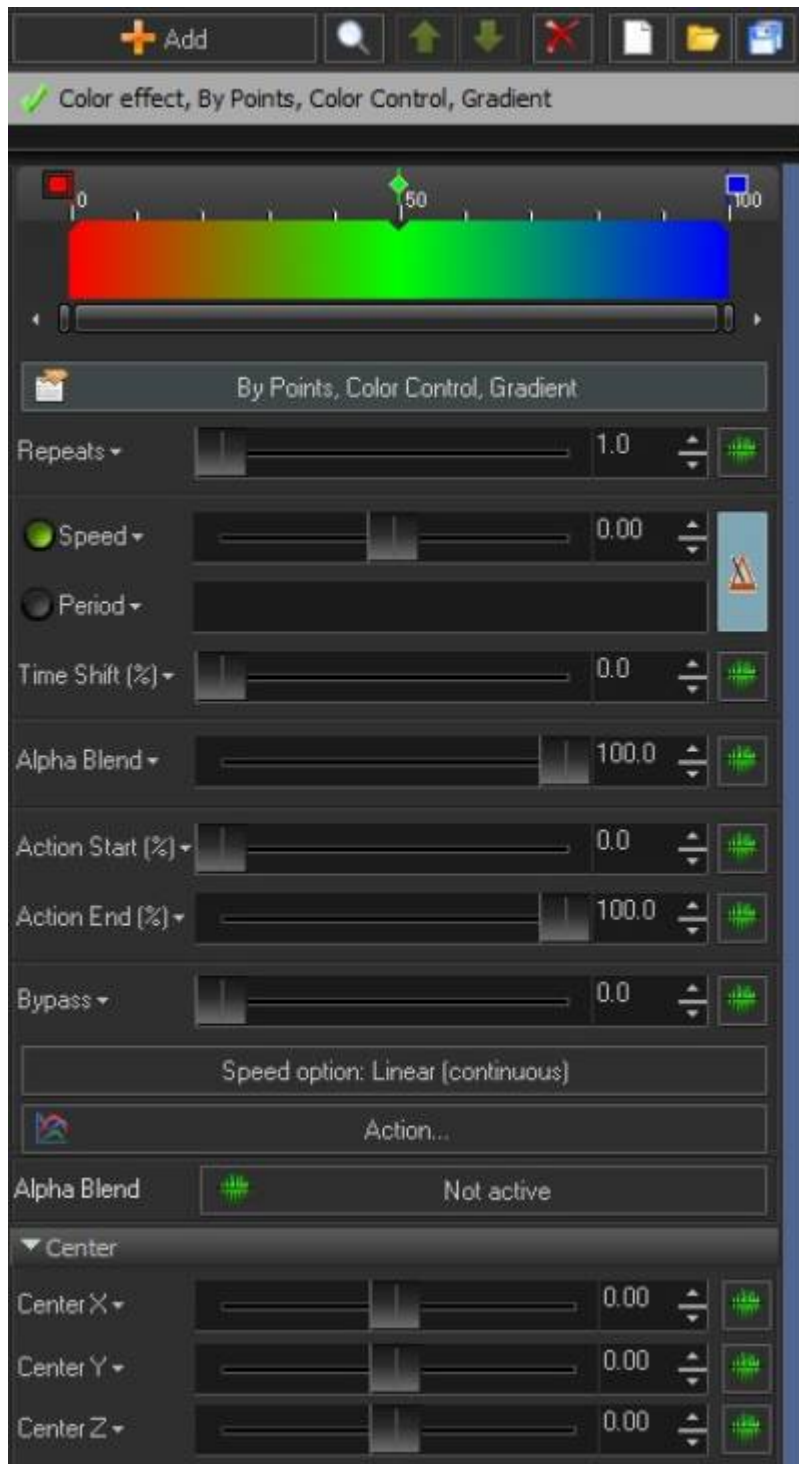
Add

Color effect, By Points, Color Control, Gradient

0 50 100

By Points, Color Control, Gradient

Repeats 1.0

Speed 0.00

Period

Time Shift (%) 0.0

Alpha Blend 100.0

Action Start (%) 0.0

Action End (%) 100.0

Bypass 0.0

Speed option: Linear (continuous)

Action...

Alpha Blend Not active

Center

Center X 0.00

Center Y 0.00

Center Z 0.00